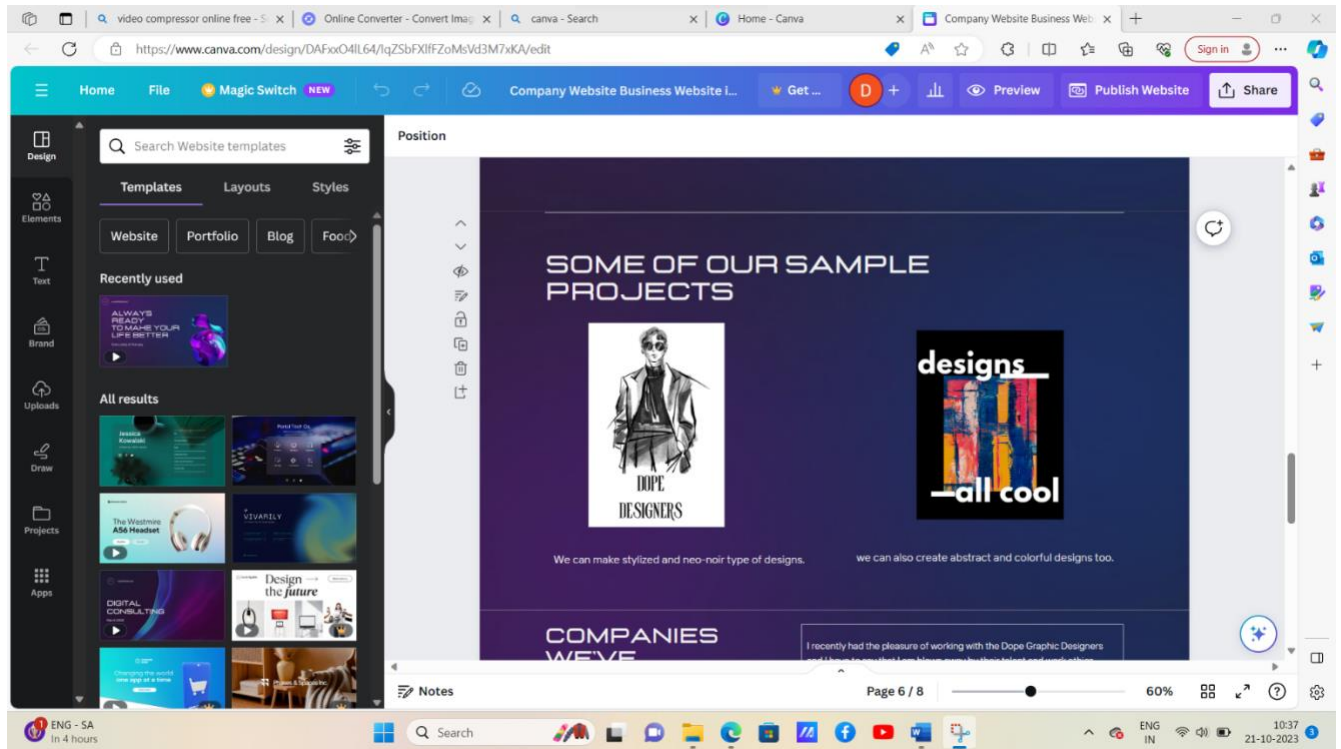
video compressor online free - S
Online Converter - Convert Imag
canva - Search
Home - Canva
Company Website Business Web

https://www.canva.com/design/DAFxxO4lL64/lqZSbFXlfFZoMsVd3M7xKA/edit

Sign in

Home File Magic Switch NEW Company Website Business Website i... Get ... D + Preview Publish Website Share

Design
Elements
Text
Brand
Uploads
Draw
Projects
Apps

Search Website templates

Templates Layouts Styles

Website Portfolio Blog Food

Recently used

ALWAYS READY TO MAKE YOUR LIFE BETTER

All results

Jessica Kowalski

The Westmire A56 Headset

VIVARILY

DIGITAL CONSULTING

Design → the future

Position

SOME OF OUR SAMPLE PROJECTS

DOPE DESIGNERS

designs

all cool

We can make stylized and neo-noir type of designs.

we can also create abstract and colorful designs too.

COMPANIES WE'VE

I recently had the pleasure of working with the Dope Graphic Designers

Notes

Page 6 / 8

60%

ENG - SA
In 4 hours

Search

ENG IN

10:37
21-10-2023